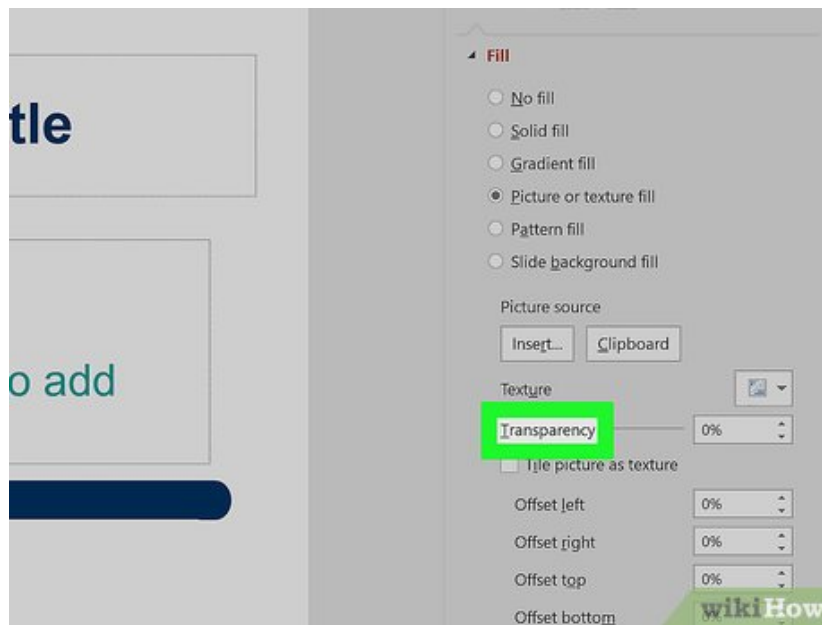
tle

o add

Fill

No fill

Solid fill

Gradient fill

Picture or texture fill

Pattern fill

Slide background fill

Picture source

Insert...

Clipboard

Texture

Transparency

0%

Tile picture as texture

Offset left

0%

Offset right

0%

Offset top

0%

Offset bottom

wikiHow